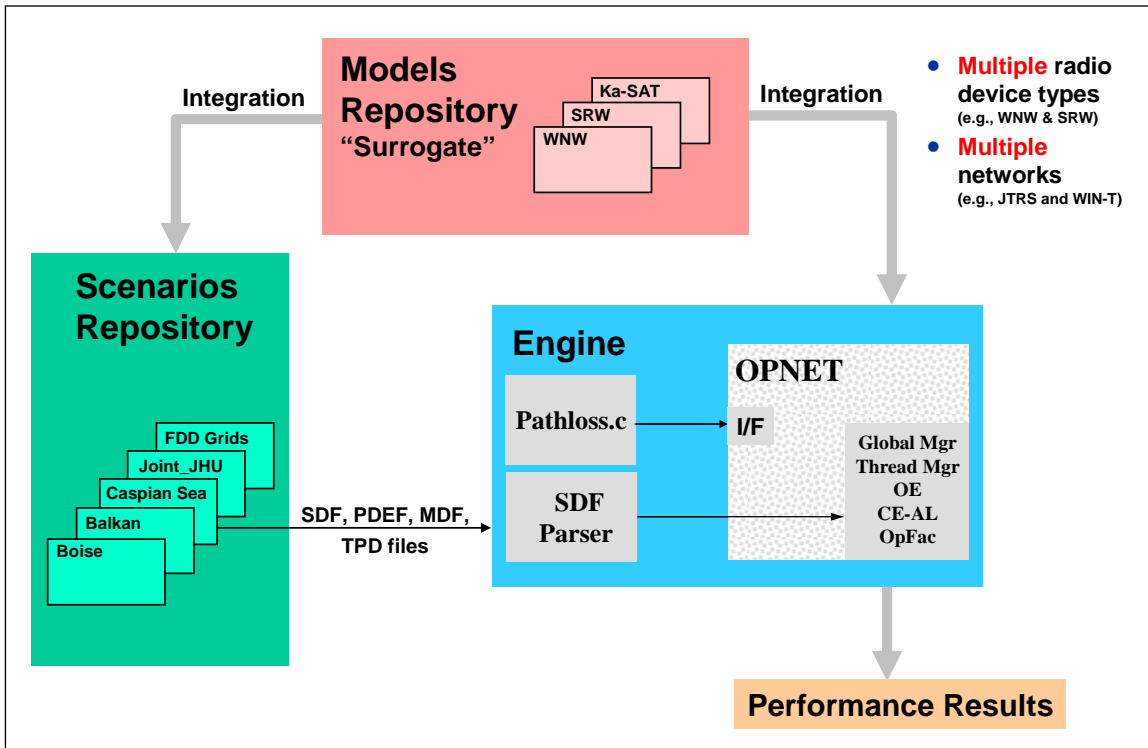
Models Repository
"Surrogate"

Ka-SAT
SRW
WNW

Integration

Integration

• Multiple radio device types (e.g., WNW & SRW)
• Multiple networks (e.g., JTRS and WIN-T)

Scenarios Repository

FDD Grids
Joint_JHU
Caspian Sea
Balkan
Boise

SDF, PDEF, MDF, TPD files

Engine

Pathloss.c

SDF Parser

OPNET

I/F

Global Mgr
Thread Mgr
OE
CE-AL
OpFac

Performance Results